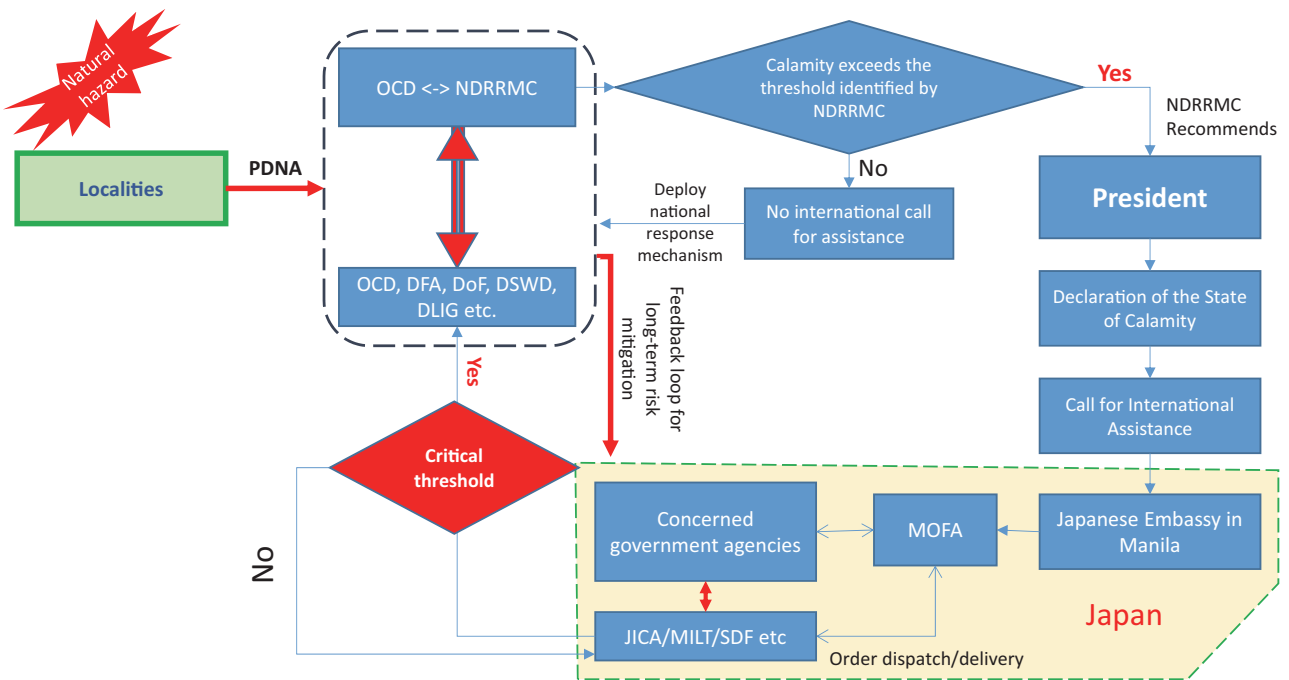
Natural hazard

Localities

PDNA

OCD <-> NDRRMC

OCD, DFA, DoF, DSWD, DLIG etc.

Calamity exceeds the threshold identified by NDRRMC

Yes

NDRRMC Recommends

No

No international call for assistance

Deploy national response mechanism

President

Declaration of the State of Calamity

Call for International Assistance

Feedback loop for long-term risk mitigation

Yes

Critical threshold

No

Concerned government agencies

MOFA

Japanese Embassy in Manila

JICA/MILT/SDF etc

Order dispatch/delivery

Japan